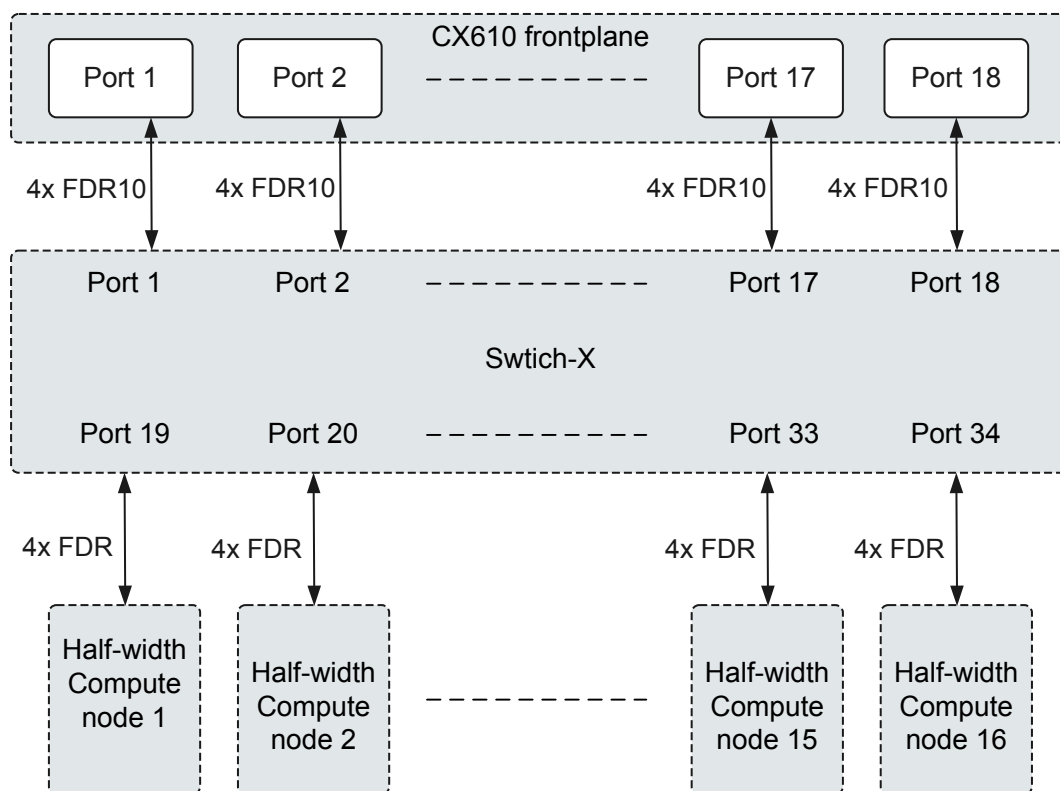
CX610 frontplane

Port 1

Port 2

Port 17

Port 18

4x FDR10

4x FDR10

4x FDR10

4x FDR10

Port 1

Port 2

Port 17

Port 18

Swtich-X

Port 19

Port 20

Port 33

Port 34

4x FDR

4x FDR

4x FDR

4x FDR

Half-width Compute node 1

Half-width Compute node 2

Half-width Compute node 15

Half-width Compute node 16